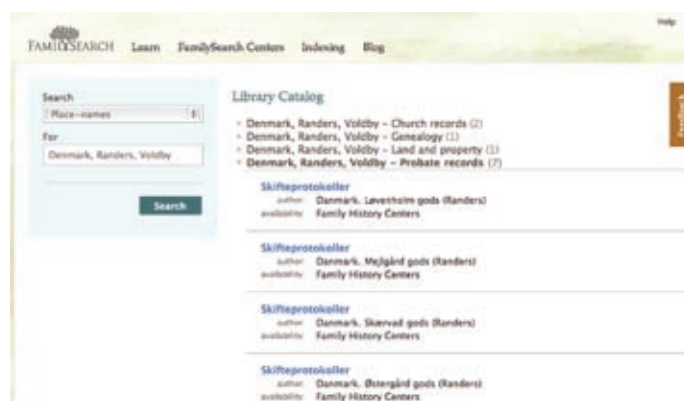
FAMILYSEARCH Learn FamilySearch Centers Indexing Blog

Help

Search
Place-names
For
Denmark, Randers, Voldby
Search

Library Catalog

- Denmark, Randers, Voldby – Church records (2)
- Denmark, Randers, Voldby – Genealogy (1)
- Denmark, Randers, Voldby – Land and property (1)
- Denmark, Randers, Voldby – Probate records (7)

Skifteprotokoller
author Danmark. Løvenholm gods (Randers)
availability Family History Centers

Skifteprotokoller
author Danmark. Mejlgård gods (Randers)
availability Family History Centers

Skifteprotokoller
author Danmark. Skærvad gods (Randers)
availability Family History Centers

Skifteprotokoller
author Danmark. Østergård gods (Randers)
availability Family History Centers

Feedback